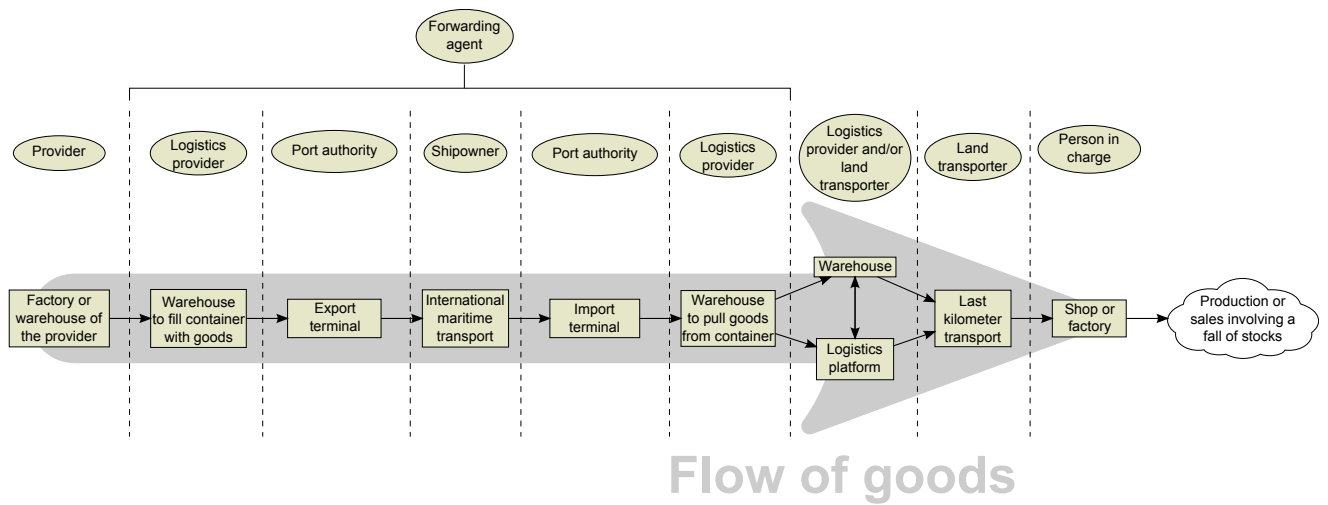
Forwarding agent

Provider

Logistics provider

Port authority

Shipowner

Port authority

Logistics provider

Logistics provider and/or land transporter

Land transporter

Person in charge

Factory or warehouse of the provider

Warehouse to fill container with goods

Export terminal

International maritime transport

Import terminal

Warehouse to pull goods from container

Warehouse

Logistics platform

Last kilometer transport

Shop or factory

Production or sales involving a fall of stocks

Flow of goods